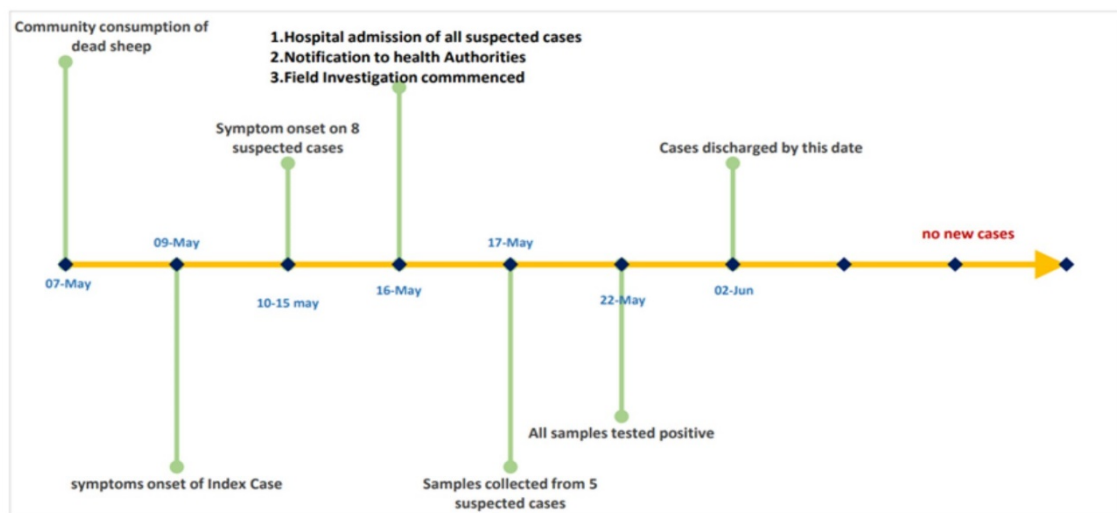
Community consumption of dead sheep

1.Hospital admission of all suspected cases
2.Notification to health Authorities
3.Field Investigation commmenced

Symptom onset on 8 suspected cases

Cases discharged by this date

09-May

17-May

no new cases

07-May

10-15 may

16-May

22-May

02-Jun

All samples tested positive

symptoms onset of Index Case

Samples collected from 5 suspected cases